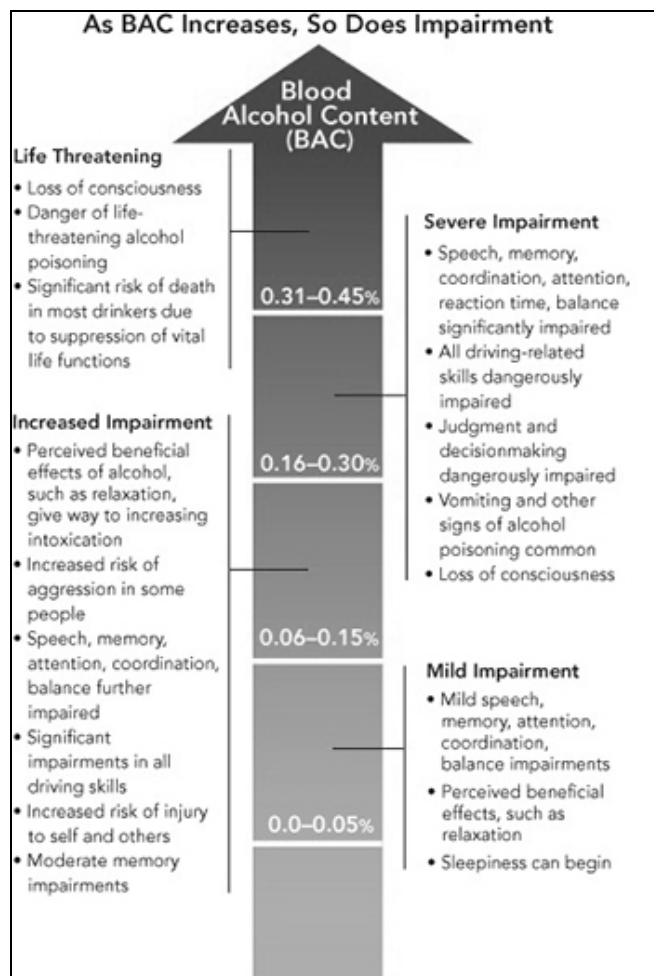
As BAC Increases, So Does Impairment

Blood Alcohol Content (BAC)

Life Threatening
• Loss of consciousness
• Danger of life-threatening alcohol poisoning
• Significant risk of death in most drinkers due to suppression of vital life functions

0.31–0.45%

Severe Impairment
• Speech, memory, coordination, attention, reaction time, balance significantly impaired
• All driving-related skills dangerously impaired
• Judgment and decisionmaking dangerously impaired
• Vomiting and other signs of alcohol poisoning common
• Loss of consciousness

0.16–0.30%

Increased Impairment
• Perceived beneficial effects of alcohol, such as relaxation, give way to increasing intoxication
• Increased risk of aggression in some people
• Speech, memory, attention, coordination, balance further impaired
• Significant impairments in all driving skills
• Increased risk of injury to self and others
• Moderate memory impairments

0.06–0.15%

Mild Impairment
• Mild speech, memory, attention, coordination, balance impairments
• Perceived beneficial effects, such as relaxation
• Sleepiness can begin

0.0–0.05%